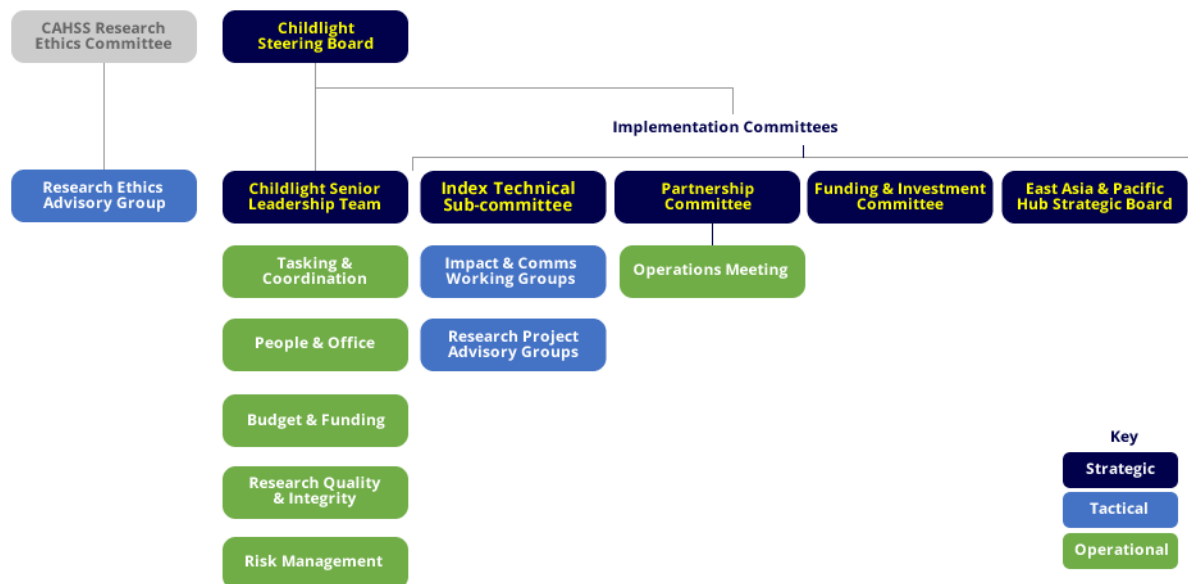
CAHSS Research Ethics Committee

Childlight Steering Board

Implementation Committees

Research Ethics Advisory Group

Childlight Senior Leadership Team

Index Technical Sub-committee

Partnership Committee

Funding & Investment Committee

East Asia & Pacific Hub Strategic Board

Tasking & Coordination

Impact & Comms Working Groups

Operations Meeting

People & Office

Research Project Advisory Groups

Budget & Funding

Research Quality & Integrity

Risk Management

Key

Strategic

Tactical

Operational